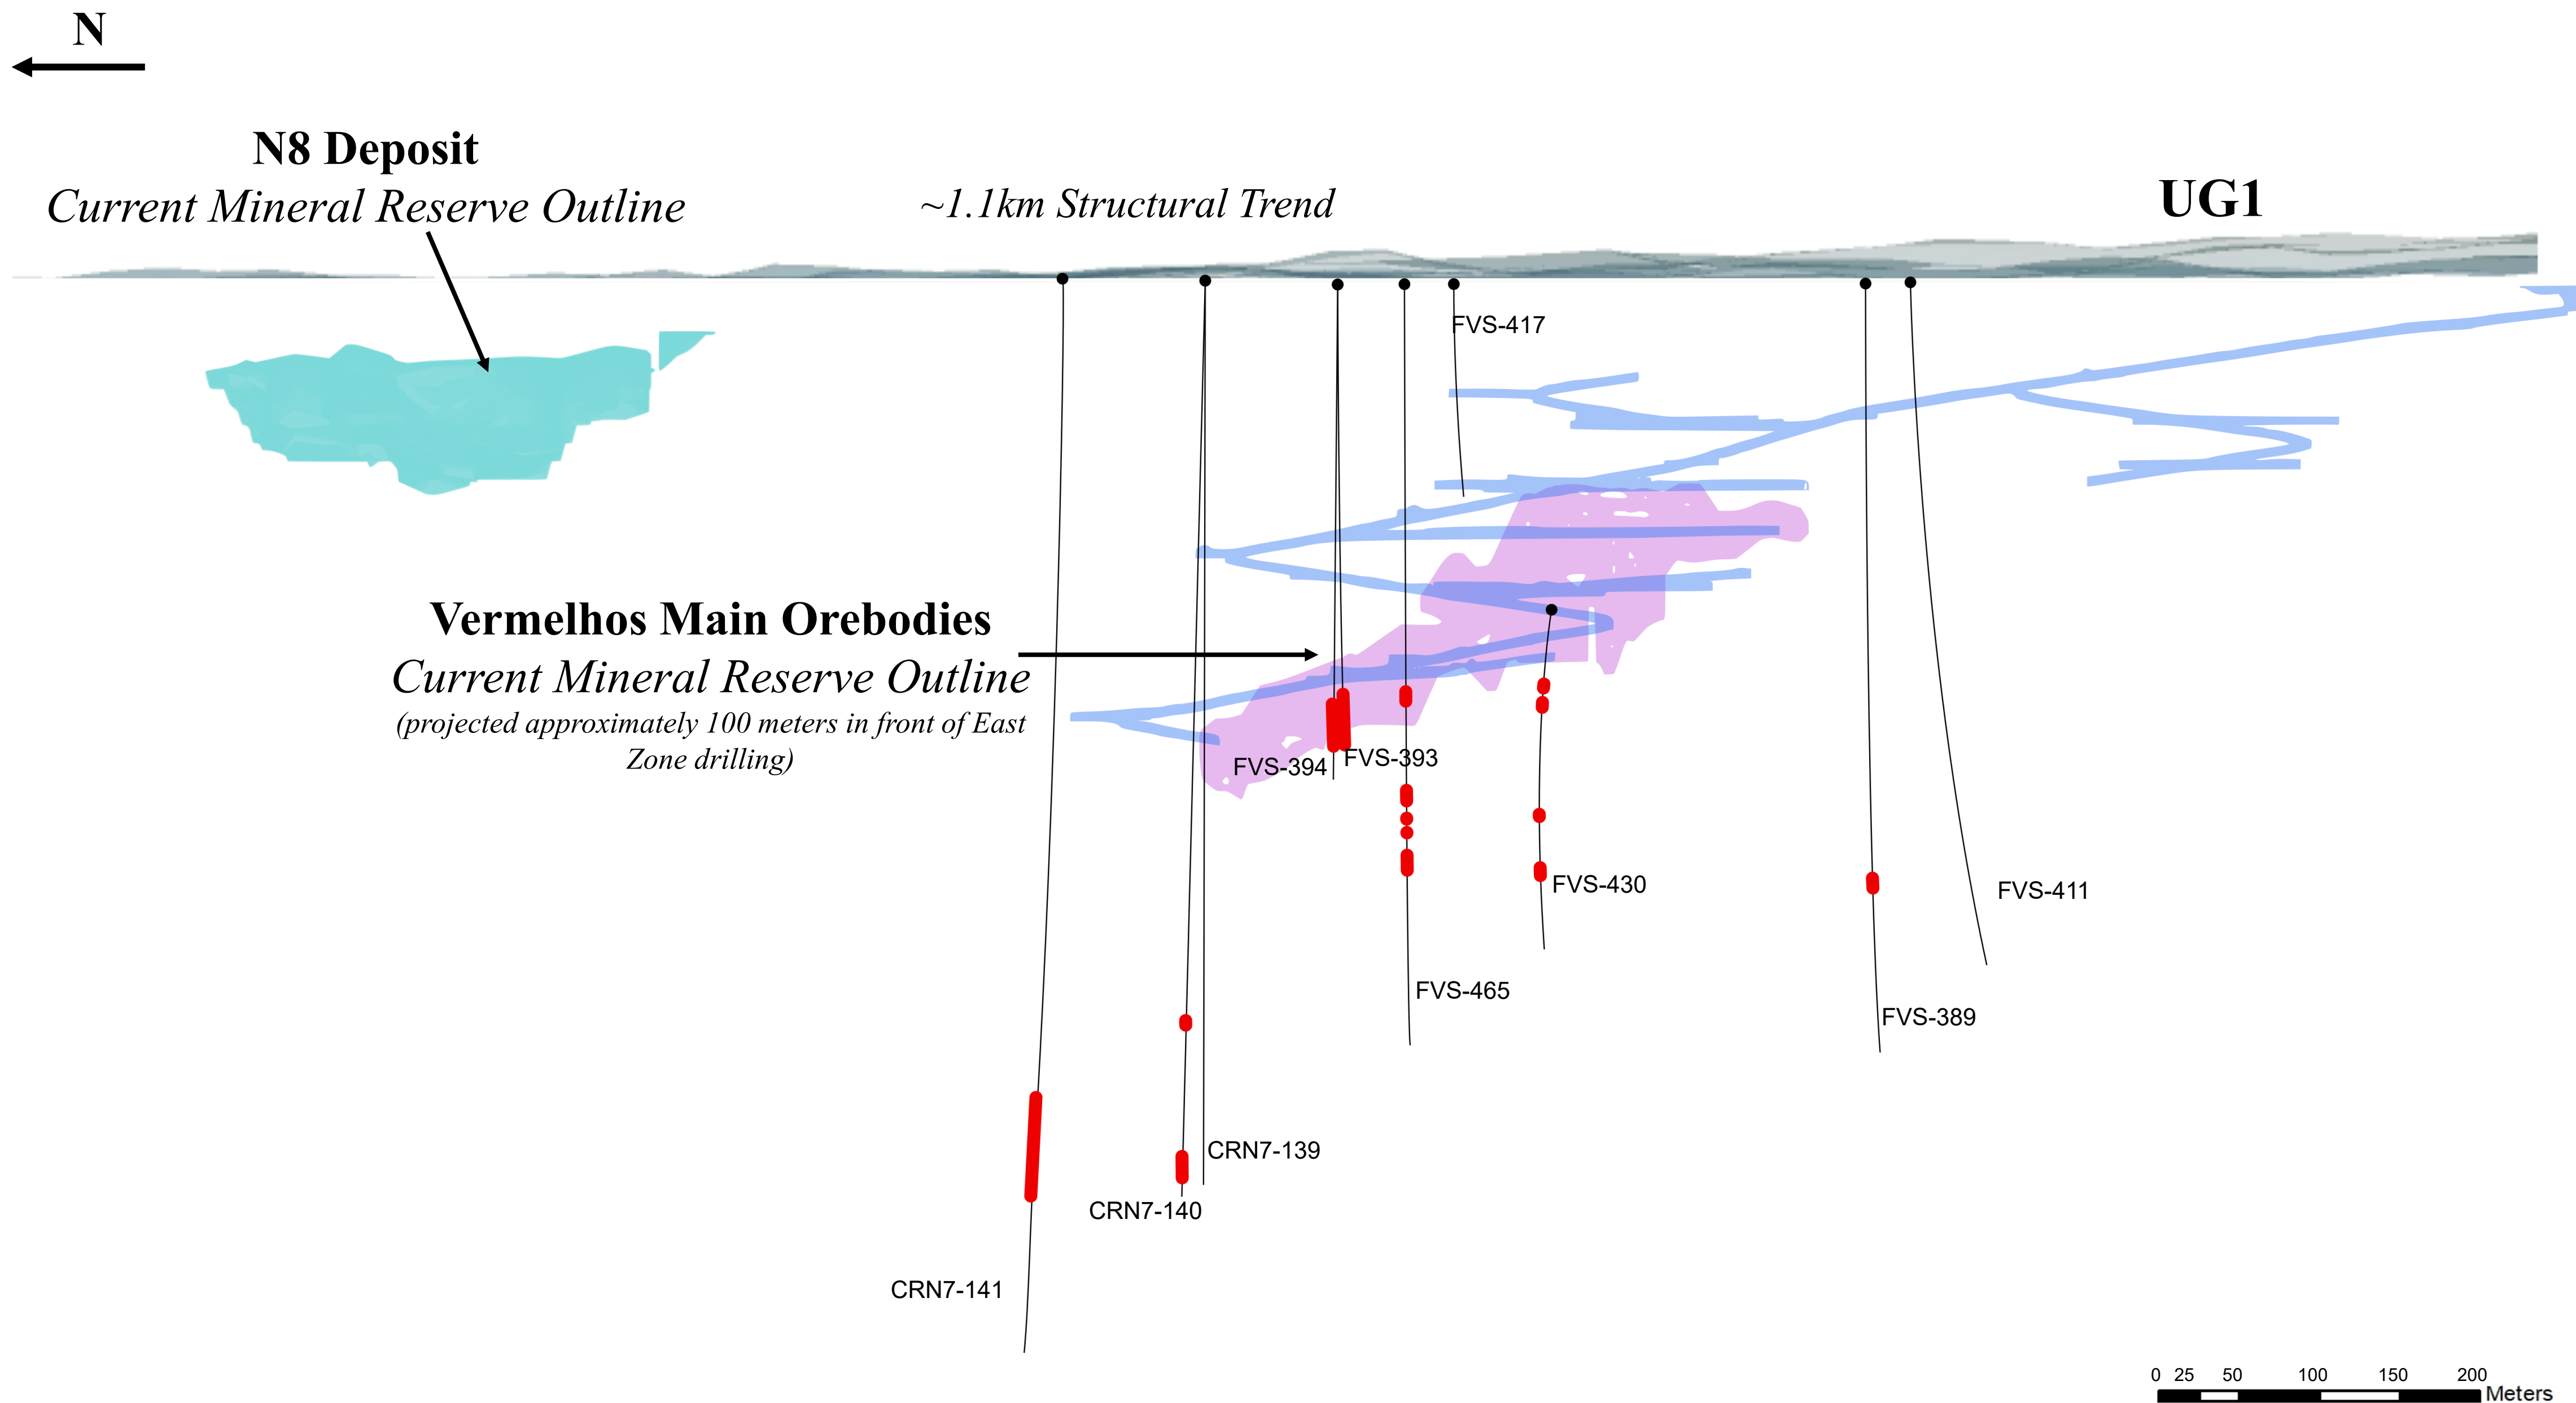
N

N8 Deposit
Current Mineral Reserve Outline

~1.1km Structural Trend

UG1

FVS-417

Vermelhos Main Orebodies
Current Mineral Reserve Outline
(projected approximately 100 meters in front of East Zone drilling)

FVS-394
FVS-393
FVS-430
FVS-411
FVS-465
FVS-389
CRN7-139
CRN7-140
CRN7-141

0 25 50 100 150 200
Meters